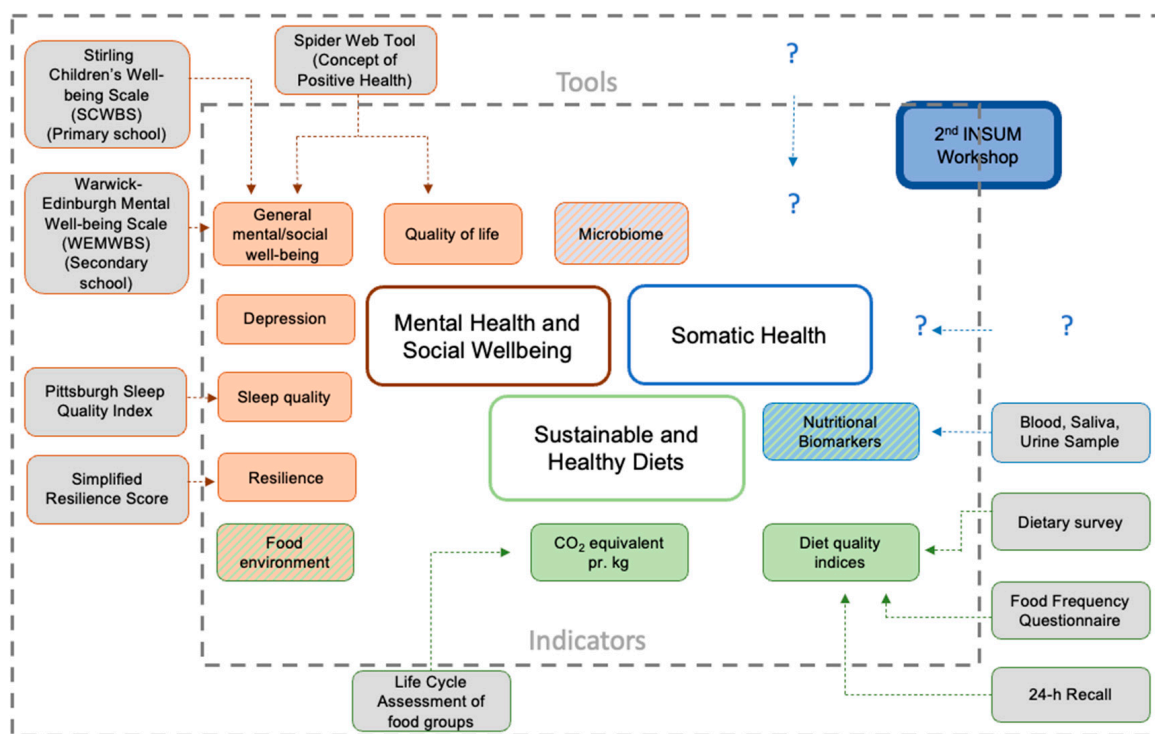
Stirling Children's Well-being Scale (SCWBS) (Primary school)

Spider Web Tool (Concept of Positive Health)

Tools

?

2nd INSUM Workshop

?

Warwick-Edinburgh Mental Well-being Scale (WEMWBS) (Secondary school)

General mental/social well-being

Quality of life

Microbiome

Depression

Mental Health and Social Wellbeing

Somatic Health

?

?

Pittsburgh Sleep Quality Index

Sleep quality

Sustainable and Healthy Diets

Nutritional Biomarkers

Blood, Saliva, Urine Sample

Simplified Resilience Score

Resilience

Dietary survey

Food environment

$CO_2$ equivalent pr. kg

Diet quality indices

Food Frequency Questionnaire

Indicators

Life Cycle Assessment of food groups

24-h Recall